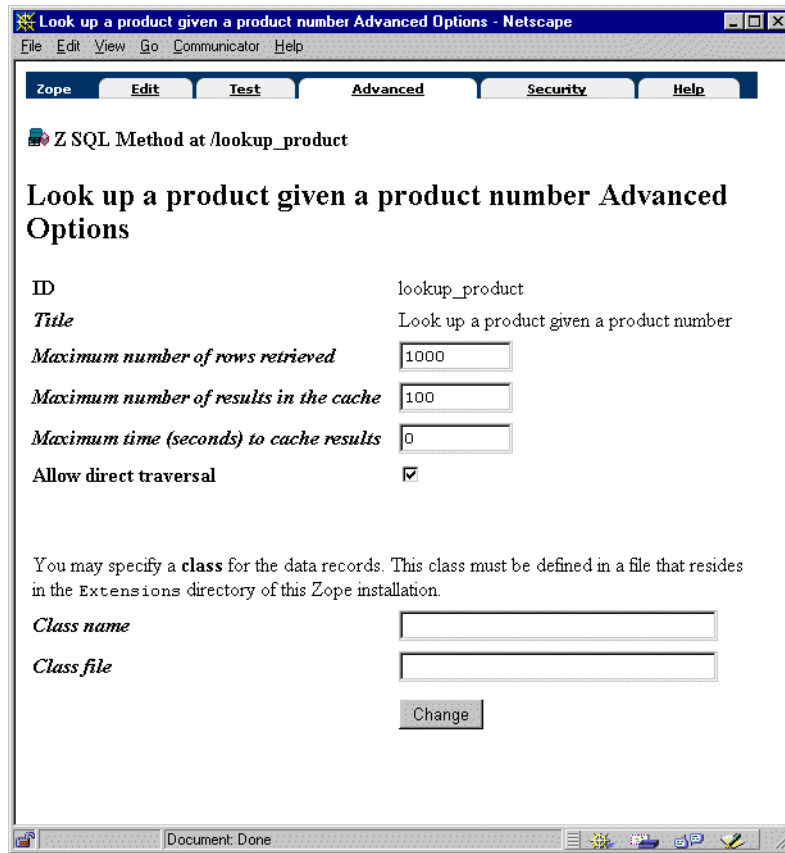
Look up a product given a product number Advanced Options - Netscape

File Edit View Go Communicator Help

Zope | Edit | Test | Advanced | Security | Help

Z SQL Method at /lookup_product

Look up a product given a product number Advanced Options

| | |
|---|---|
| ID | lookup_product |
| *Title* | Look up a product given a product number |
| *Maximum number of rows retrieved* | 1000 |
| *Maximum number of results in the cache* | 100 |
| *Maximum time (seconds) to cache results* | 0 |
| Allow direct traversal | ☑ |

You may specify a **class** for the data records. This class must be defined in a file that resides in the Extensions directory of this Zope installation.

*Class name*

*Class file*

Change

Document: Done